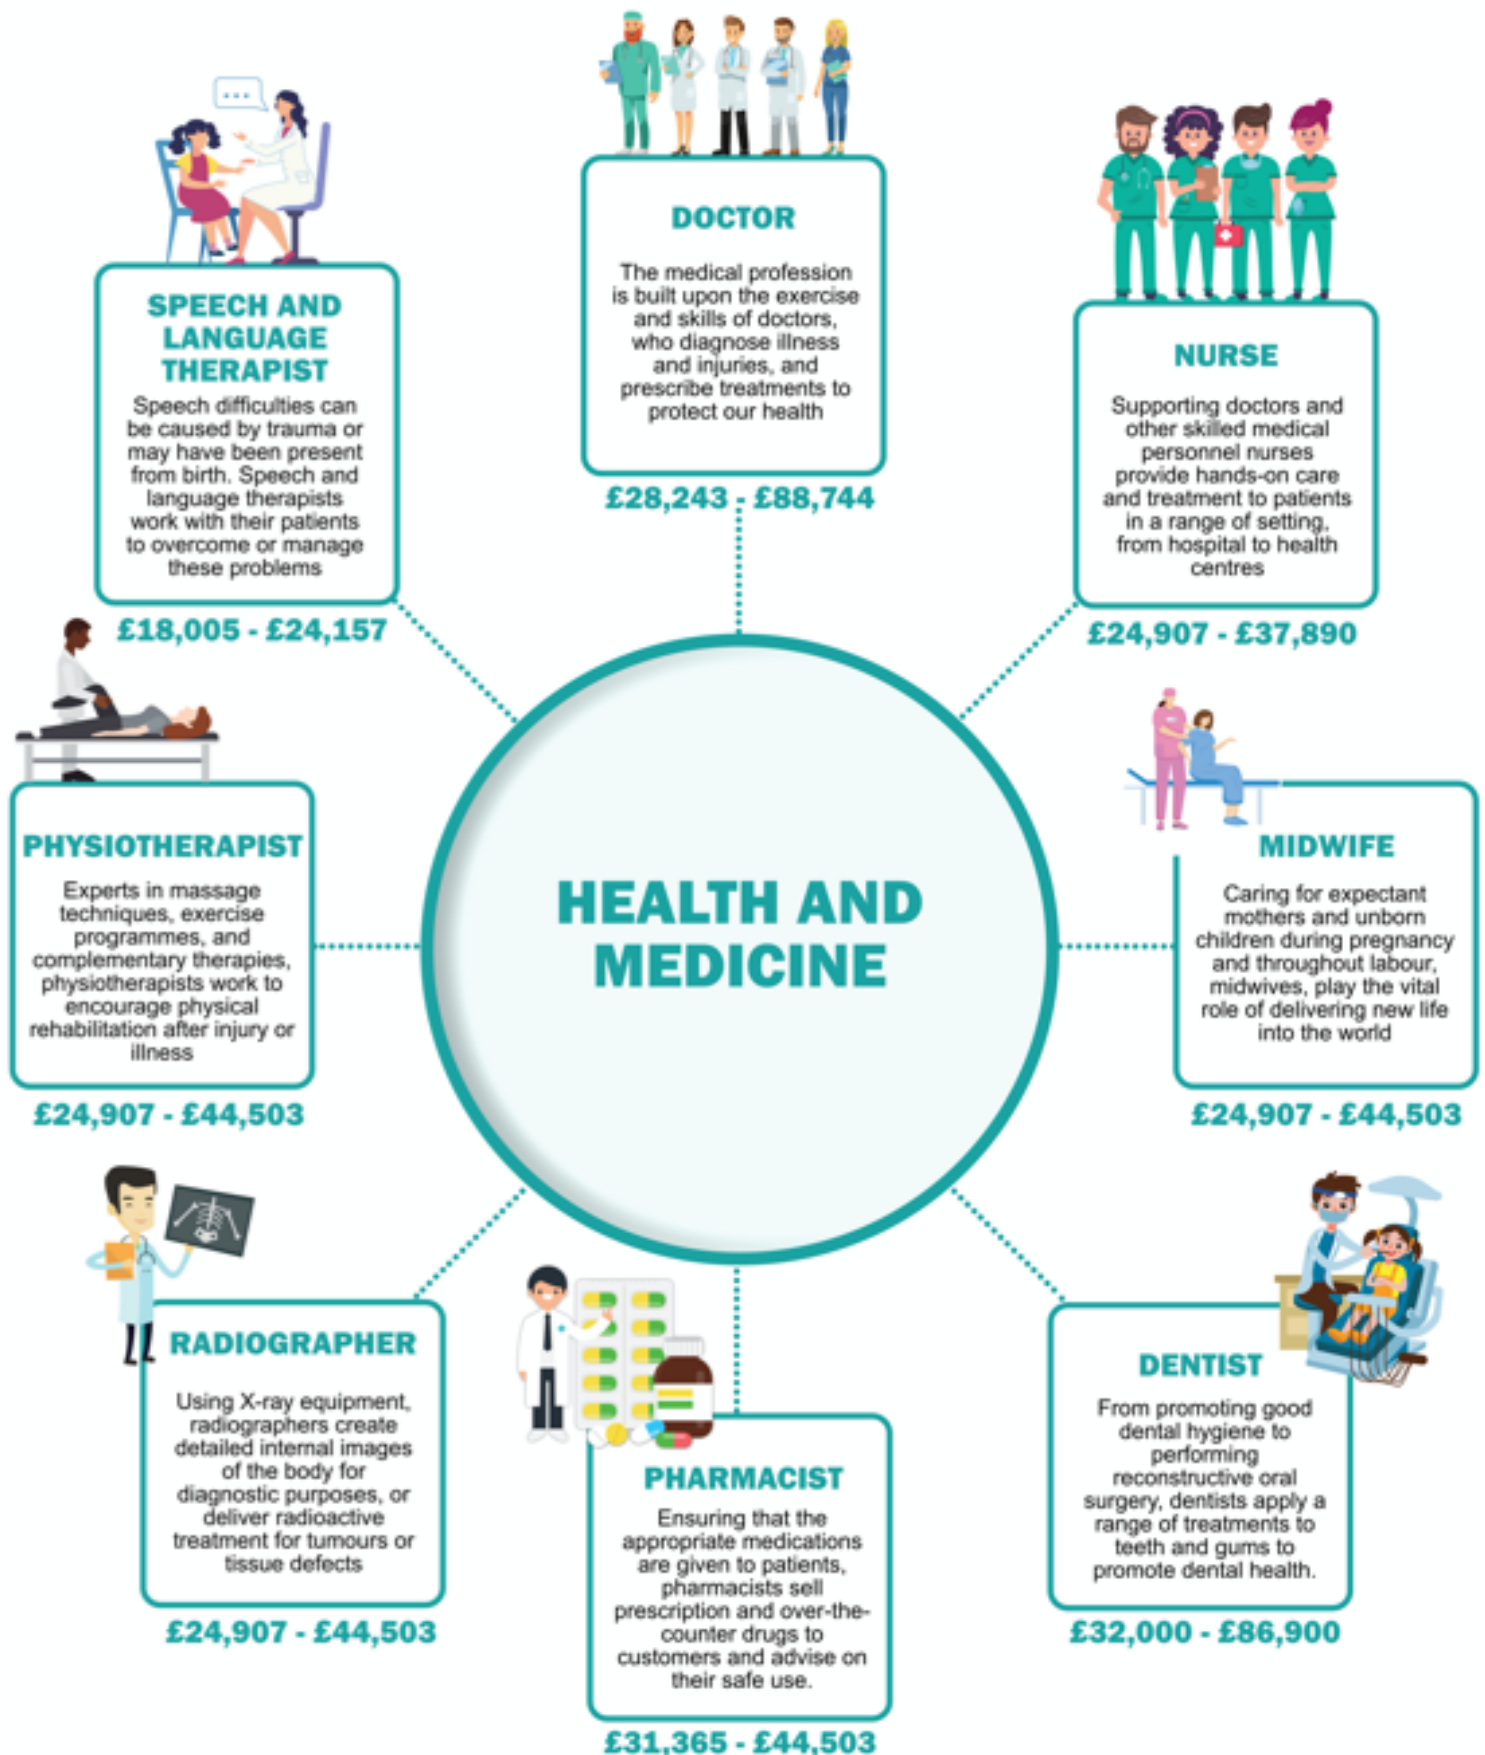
DOCTOR

The medical profession is built upon the exercise and skills of doctors, who diagnose illness and injuries, and prescribe treatments to protect our health

£28,243 - £88,744

SPEECH AND LANGUAGE THERAPIST

Speech difficulties can be caused by trauma or may have been present from birth. Speech and language therapists work with their patients to overcome or manage these problems

£18,005 - £24,157

NURSE

Supporting doctors and other skilled medical personnel nurses provide hands-on care and treatment to patients in a range of setting, from hospital to health centres

£24,907 - £37,890

HEALTH AND MEDICINE

PHYSIOTHERAPIST

Experts in massage techniques, exercise programmes, and complementary therapies, physiotherapists work to encourage physical rehabilitation after injury or illness

£24,907 - £44,503

MIDWIFE

Caring for expectant mothers and unborn children during pregnancy and throughout labour, midwives, play the vital role of delivering new life into the world

£24,907 - £44,503

RADIOGRAPHER

Using X-ray equipment, radiographers create detailed internal images of the body for diagnostic purposes, or deliver radioactive treatment for tumours or tissue defects

£24,907 - £44,503

PHARMACIST

Ensuring that the appropriate medications are given to patients, pharmacists sell prescription and over-the-counter drugs to customers and advise on their safe use.

£31,365 - £44,503

DENTIST

From promoting good dental hygiene to performing reconstructive oral surgery, dentists apply a range of treatments to teeth and gums to promote dental health.

£32,000 - £86,900